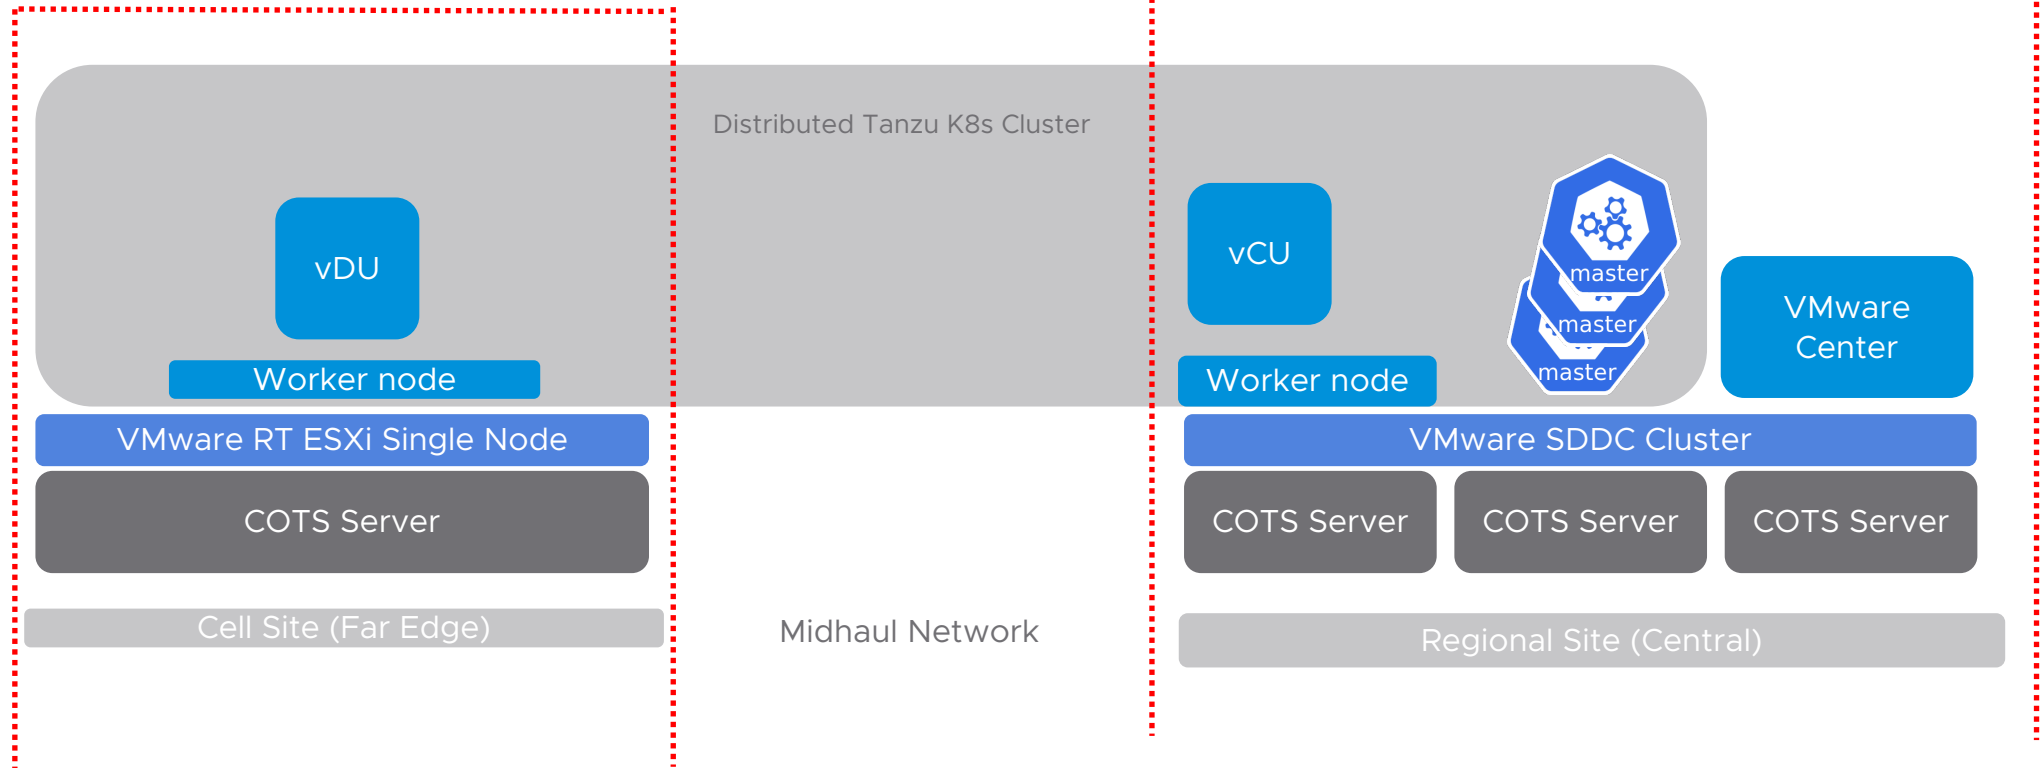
Distributed Tanzu K8s Cluster

vDU

Worker node

VMware RT ESXi Single Node

COTS Server

Cell Site (Far Edge)

Midhaul Network

vCU

master

master

master

Worker node

VMware Center

VMware SDDC Cluster

COTS Server

COTS Server

COTS Server

Regional Site (Central)